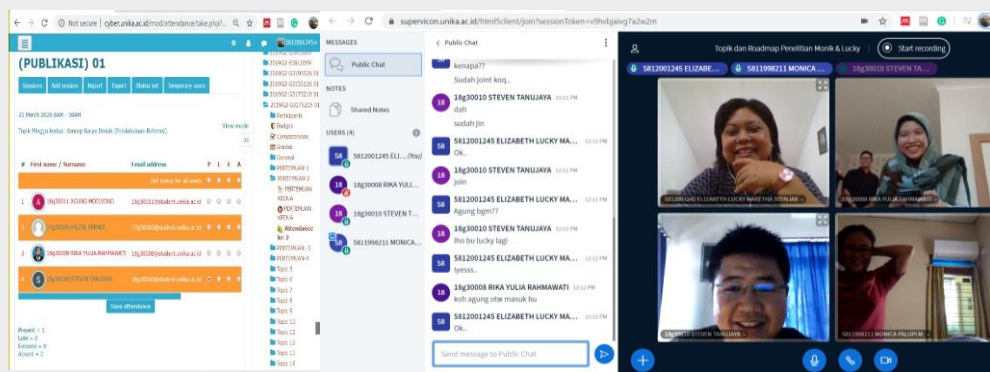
Not secure | cyber.unika.ac.id/mod/attendance/take.php?...

(PUBLIKASI) 01

Sessions Add session Report Export Status set Temporary users

21 March 2020 8AM - 10AM

Topik Minggu kedua: Konsep Karya Ilmiah (Terutama dan Referensi)

View mode

| # | First name / Surname | Email address | P | L | E | A |
|---|---|---|---|---|---|---|
| | | Set status for all users | | | | |
| 1 | 18g30011 AGUNG MOELYONO | 18g30011@student.unika.ac.id | | | | |
| 2 | 17g30005 HOZAL SYARIEF | 17g30005@student.unika.ac.id | | | | |
| 3 | 18g30008 RIKA YULIA RAHMAWATI | 18g30008@student.unika.ac.id | | | | |
| 4 | 18g30010 STEVEN TANUJAYA | 18g30010@student.unika.ac.id | | | | |

Save attendance

Present = 1
Late = 0
Excused = 0
Absent = 0

201952 GS...
201952-GSL3059
201952-GS1953S 01
201952-GSL3516 01
201952-GS1752 01
201952-GS175215 01
Participants
Badges
Competencies
Grades
General
PERTEMUAN 1
PERTEMUAN 2
PERTEMUAN KEDUA
PERTEMUAN KEDUA
Attendance ke-2
PERTEMUAN 3
PERTEMUAN 4
Topic 5
Topic 6
Topic 7
Topic 8
Topic 9
Topic 10
Topic 11
Topic 12
Topic 13
Topic 14

supervicon.unika.ac.id/html5client/join?sessionToken=v9hvbjaivg7a2w2m

MESSAGES
Public Chat
NOTES
Shared Notes
USERS (4)
5812001245 ELI... (You)
18g30008 RIKA YULIA...
18g30010 STEVEN T...
5811998211 MONICA...

< Public Chat

kenapa??
Sudah joint koq..

18g30010 STEVEN TANUJAYA 12:11 PM
dah
sudah join

5812001245 ELIZABETH LUCKY MA... 12:11 PM
Ok..

18g30010 STEVEN TANUJAYA 12:11 PM
join

5812001245 ELIZABETH LUCKY MA... 12:11 PM
Agung bgm??

18g30010 STEVEN TANUJAYA 12:12 PM
tho bu lucky lagi

5812001245 ELIZABETH LUCKY MA... 12:12 PM
Iyesss..

18g30008 RIKA YULIA RAHMAWATI 12:12 PM
koh agung otw masuk bu

5812001245 ELIZABETH LUCKY MA... 12:12 PM
Ok..

Send message to Public Chat

Topik dan Roadmap Penelitian Monik & Lucky
Start recording

5812001245 ELIZABE... 5811998211 MONICA... 18g30010 STEVEN TA...

5812001245 ELIZABETH LUCKY MARETHA SITINJAK
18g30008 RIKA YULIA RAHMAWATI
18g30010 STEVEN TANUJAYA
5811998211 MONICA PALUPI M...